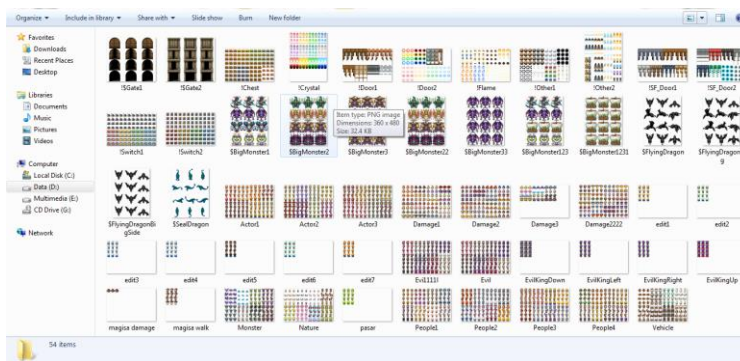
Organize ▾ Include in library ▾ Share with ▾ Slide show Burn New folder

Favorites
Downloads
Recent Places
Desktop

Libraries
Documents
Music
Pictures
Videos

Computer
Local Disk (C:)
Data (D:)
Multimedia (E:)
CD Drive (G:)

Network

!SGate1
!SGate2
!Chest
!Crystal
!Door1
!Door2
!Flame
!Other1
!Other2
!SF_Door1
!SF_Door2
!Switch1
!Switch2
$BigMonster1
$BigMonster2
Item type: PNG image
Dimensions: 360 x 480
Size: 32.4 KB
$BigMonster3
$BigMonster22
$BigMonster33
$BigMonster123
$BigMonster1231
$FlyingDragon
$FlyingDragon9
$FlyingDragonBigSide
$SeaDragon
Actor1
Actor2
Actor3
Damage1
Damage2
Damage3
Damage2222
edit1
edit2
edit3
edit4
edit5
edit6
edit7
Evil1111
Evil
EvilKingDown
EvilKingLeft
EvilKingRight
EvilKingUp
magisa damage
magisa walk
Monster
Nature
pasar
People1
People2
People3
People4
Vehicle

54 items